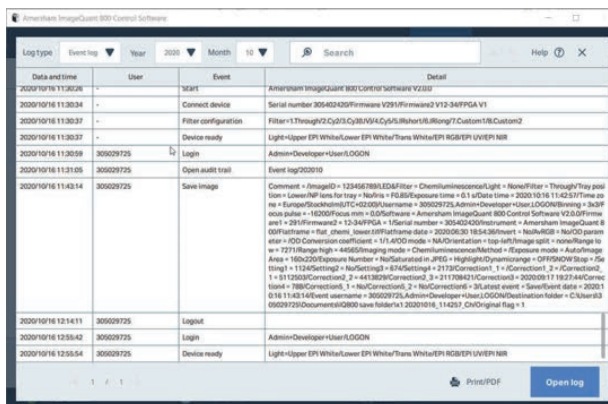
Amersham ImageQuant 800 Control Software

Log type Event log Year 2020 Month 10 Search Help ⓘ ✕

| Date and time | User | Event | Detail |
|---|---|---|---|
| 2020/10/16 11:30:26 | - | Start | Amersham ImageQuant 800 Control Software V2.0.0 |
| 2020/10/16 11:30:34 | - | Connect device | Serial number 30540242​0/Firmware V291/Firmware2 V12-34/FPGA V1 |
| 2020/10/16 11:30:37 | - | Filter configuration | Filter=1.Through/2.Cy2/3.Cy3/4.Cy5/5.IRshort/6.IRlong/7.Custom1/8.Custom2 |
| 2020/10/16 11:30:37 | - | Device ready | Light=Upper EPI White/Lower EPI White/Trans White/EPI RGB/EPI UV/EPI NIR |
| 2020/10/16 11:30:59 | 305029725 | Login | Admin=Developer=User/LOGON |
| 2020/10/16 11:31:05 | 305029725 | Open audit trail | Event log/202010 |
| 2020/10/16 11:43:14 | 305029725 | Save image | Comment = /ImageID = 123456789/LED&Filter = Chemiluminescence/Light = None/Filter = Through/Tray position = Lower/NP lens for tray = No/Iris = F0.85/Exposure time = 0.1 s/Date time = 2020:10:16 11:42:57/Timezone = Europe/Stockholm(UTC+02:00)/Username = 305029725,Admin=Developer=User,LOGON/Binning = 3x3/Focus pulse = -16200/Focus mm = 0.0/Software = Amersham ImageQuant 800 Control Software V2.0.0/Firmware1 = 291/Firmware2 = 12-34/FPGA = 1/Serial number = 305402420/Instrument = Amersham ImageQuant 800/Flatframe = flat_chemi_lower.tif/Flatframe date = 2020:06:30 18:54:36/Invert = No/ReRGB = No/OD parameter = /OD Conversion coefficient = 1/1.4/OD mode = NA/Orientation = top-left/Image split = none/Range low = 7271/Range high = 44565/Imaging mode = Chemiluminescence/Method = /Exposure mode = Auto/Image Area = 160x220/Exposure Number = No/Saturated in JPEG = Highlight/Dynamicrange = OFF/SNOW Stop = /Setting1 = 1124/Setting2 = No/Setting3 = 674/Setting4 = 2173/Correction1_1 = /Correction1_2 = /Correction2_1 = 5112503/Correction2_2 = 4413829/Correction3_2 = 211708421/Correction4 = 2020:09:17 18:27:44/Correction4 = 788/Correction5_1 = No/Correction5_2 = No/Correction6 = 3/Latest event = Save/Event date = 2020:10:16 11:43:14/Event username = 305029725,Admin=Developer=User,LOGON/Destination folder = C:\Users\305029725\Documents\IQ800 save folder\x1 20201016_114257_Ch\Original flag = 1 |
| 2020/10/16 12:14:11 | 305029725 | Logout | |
| 2020/10/16 12:55:42 | 305029725 | Login | Admin=Developer=User/LOGON |
| 2020/10/16 12:55:54 | 305029725 | Device ready | Light=Upper EPI White/Lower EPI White/Trans White/EPI RGB/EPI UV/EPI NIR |

1 / 1

Print/PDF Open log